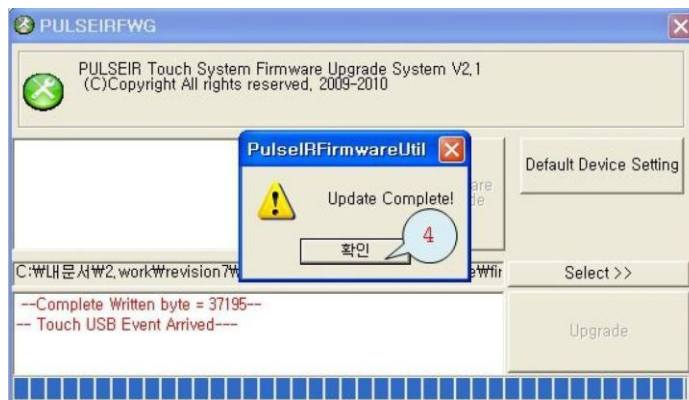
PULSEIRFWG

PULSEIR Touch System Firmware Upgrade System V2.1
(C)Copyright All rights reserved, 2009-2010

PulseIRFirmwareUtil

Update Complete!

확인

4

are
de

Default Device Setting

C:₩내문서₩2.work₩revision7₩ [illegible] e₩fir

Select >>

--Complete Written byte = 37195--
-- Touch USB Event Arrived---

Upgrade